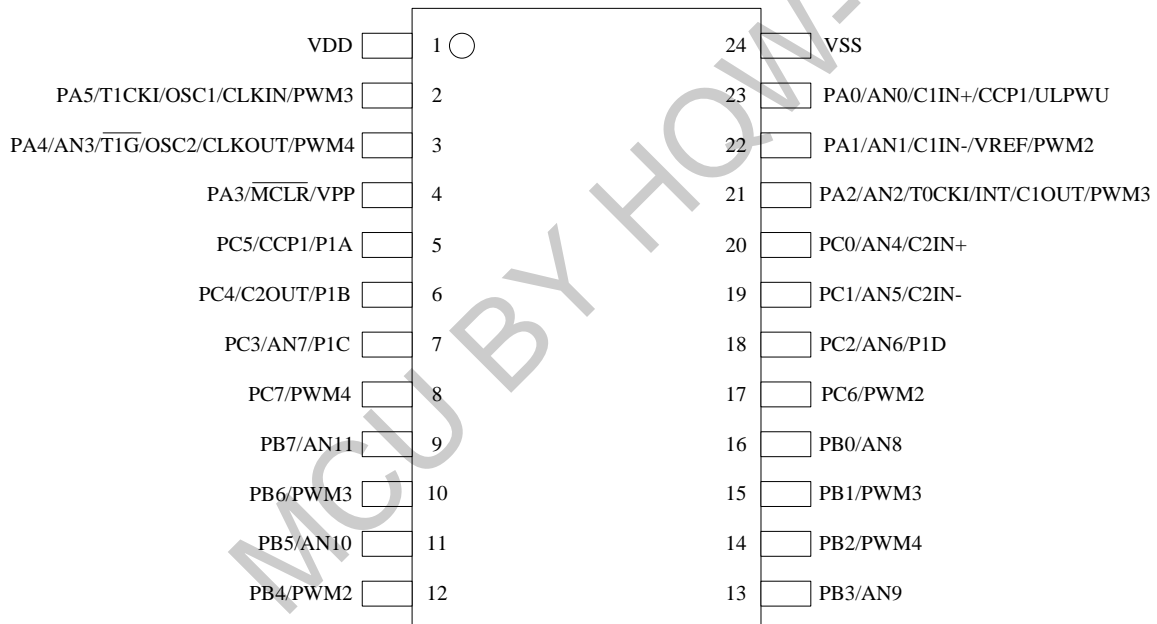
VDD 1
PA5/T1CKI/OSC1/CLKIN/PWM3 2
PA4/AN3/$\overline{T1G}$/OSC2/CLKOUT/PWM4 3
PA3/$\overline{MCLR}$/VPP 4
PC5/CCP1/P1A 5
PC4/C2OUT/P1B 6
PC3/AN7/P1C 7
PC7/PWM4 8
PB7/AN11 9
PB6/PWM3 10
PB5/AN10 11
PB4/PWM2 12

24 VSS
23 PA0/AN0/C1IN+/CCP1/ULPWU
22 PA1/AN1/C1IN-/VREF/PWM2
21 PA2/AN2/T0CKI/INT/C1OUT/PWM3
20 PC0/AN4/C2IN+
19 PC1/AN5/C2IN-
18 PC2/AN6/P1D
17 PC6/PWM2
16 PB0/AN8
15 PB1/PWM3
14 PB2/PWM4
13 PB3/AN9

MCU BY HOW-